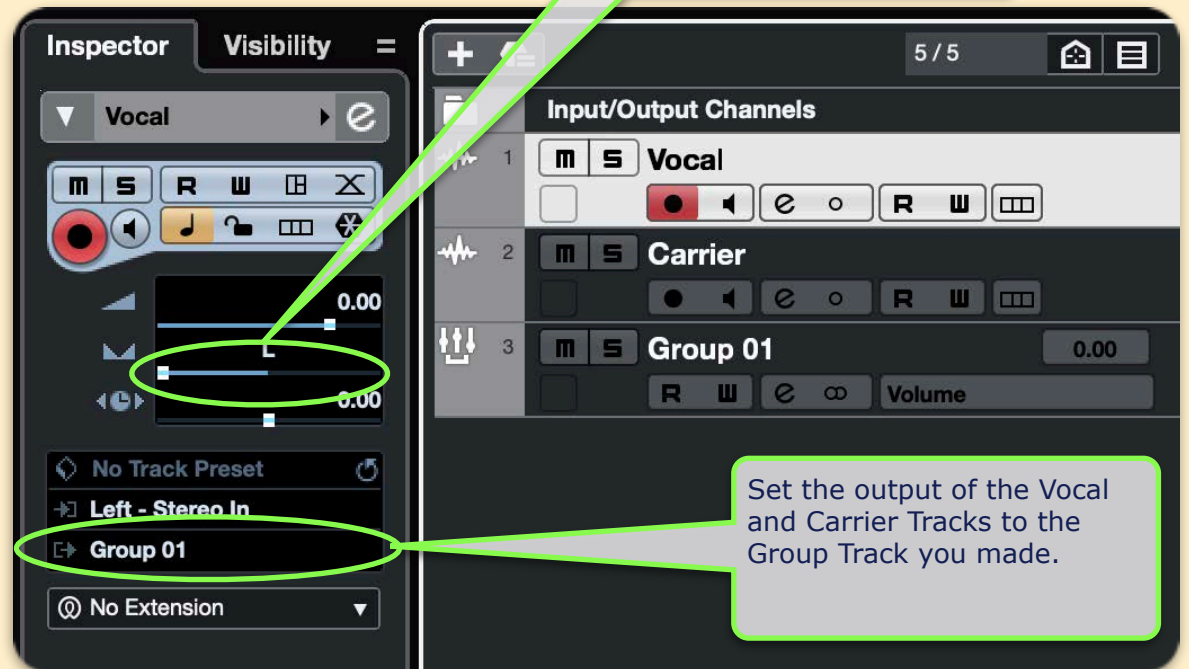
Inspector Visibility

Vocal

M S R W

0.00

L

0.00

No Track Preset

Left - Stereo In

Group 01

No Extension

5 / 5

Input/Output Channels

1 M S Vocal

R W

2 M S Carrier

R W

3 M S Group 01 0.00

R W Volume

Set the output of the Vocal and Carrier Tracks to the Group Track you made.